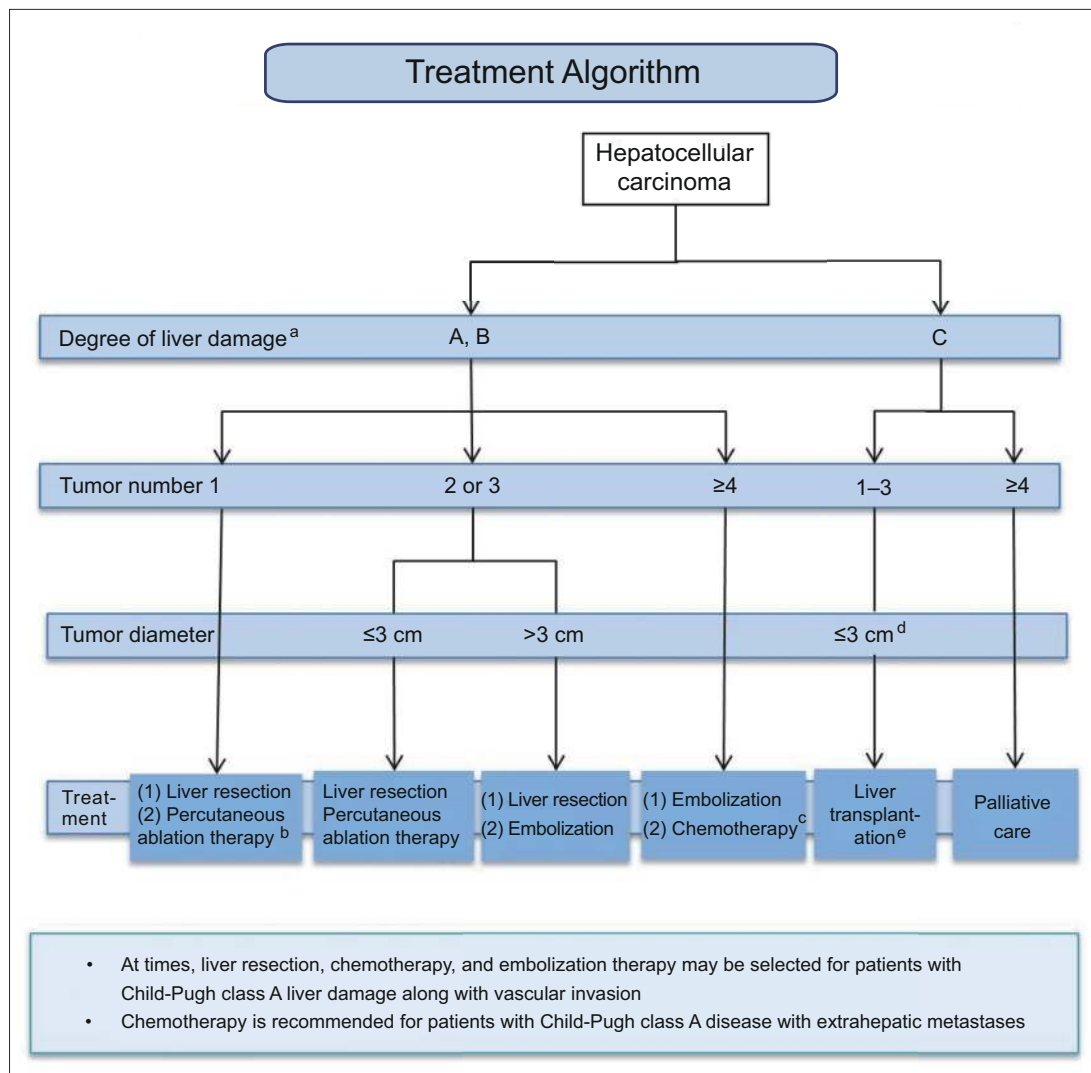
Treatment Algorithm

Hepatocellular carcinoma

Degree of liver damage$^{a}$ A, B C

Tumor number 1 2 or 3 ≥4 1–3 ≥4

Tumor diameter ≤3 cm >3 cm ≤3 cm$^{d}$

Treatment

(1) Liver resection
(2) Percutaneous ablation therapy$^{b}$

Liver resection
Percutaneous ablation therapy

(1) Liver resection
(2) Embolization

(1) Embolization
(2) Chemotherapy$^{c}$

Liver transplantation$^{e}$

Palliative care

• At times, liver resection, chemotherapy, and embolization therapy may be selected for patients with Child-Pugh class A liver damage along with vascular invasion
• Chemotherapy is recommended for patients with Child-Pugh class A disease with extrahepatic metastases